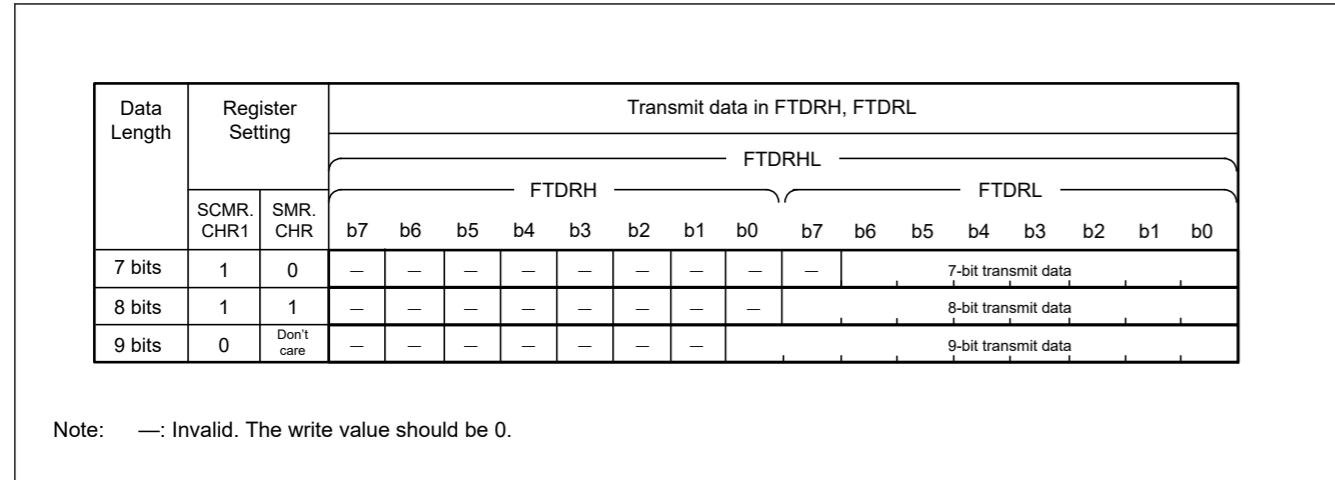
| Data Length | Register Setting | | Transmit data in FTDRH, FTDRL | | | | | | | | | | | | | | | |
|---|---|---|---|---|---|---|---|---|---|---|---|---|---|---|---|---|---|---|
| | | | FTDRHL | | | | | | | | | | | | | | | |
| | | | FTDRH | | | | | | | | FTDRL | | | | | | | |
| | SCMR. CHR1 | SMR. CHR | b7 | b6 | b5 | b4 | b3 | b2 | b1 | b0 | b7 | b6 | b5 | b4 | b3 | b2 | b1 | b0 |
| 7 bits | 1 | 0 | — | — | — | — | — | — | — | — | — | 7-bit transmit data | | | | | | |
| 8 bits | 1 | 1 | — | — | — | — | — | — | — | — | 8-bit transmit data | | | | | | | |
| 9 bits | 0 | Don't care | — | — | — | — | — | — | — | 9-bit transmit data | | | | | | | | |

Note: —: Invalid. The write value should be 0.